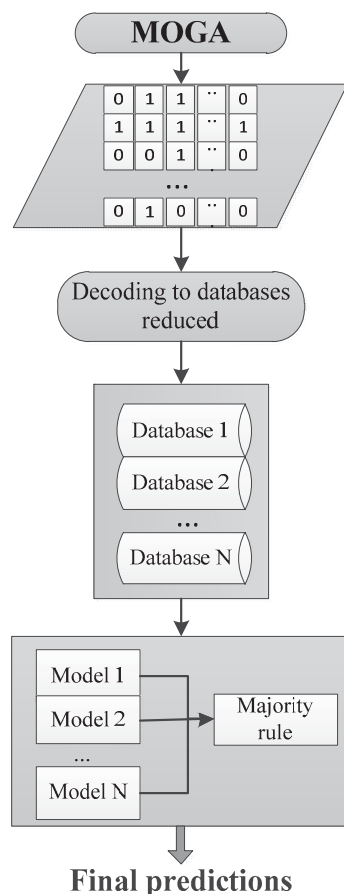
MOGA

| 0 | 1 | 1 | ·· | 0 |
|---|---|---|---|---|
| 1 | 1 | 1 | ·· | 1 |
| 0 | 0 | 1 | ·· | 0 |

...

| 0 | 1 | 0 | ·· | 0 |
|---|---|---|---|---|

Decoding to databases reduced

Database 1

Database 2

...

Database N

Model 1

Model 2

...

Model N

Majority rule

Final predictions